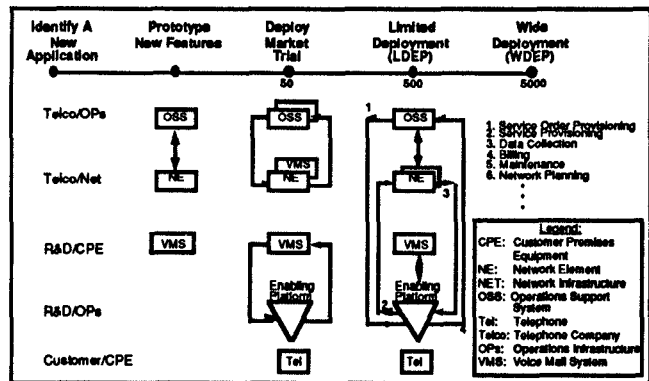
Identify A New Application

Prototype New Features

Deploy Market Trial

Limited Deployment (LDEP)

Wide Deployment (WDEP)

50

500

5000

Telco/OPs

Telco/Net

R&D/CPE

R&D/OPs

Customer/CPE

OSS

NE

VMS

OSS

VMS

NE

VMS

Enabling Platform

Tel

1

OSS

NE

3

VMS

Enabling Platform

2

Tel

1. Service Order Provisioning
2. Service Provisioning
3. Data Collection
4. Billing
5. Maintenance
6. Network Planning
•
•
•

Legend:
CPE: Customer Premises Equipment
NE: Network Element
NET: Network Infrastructure
OSS: Operations Support System
Tel: Telephone
Telco: Telephone Company
OPs: Operations Infrastructure
VMS: Voice Mail System